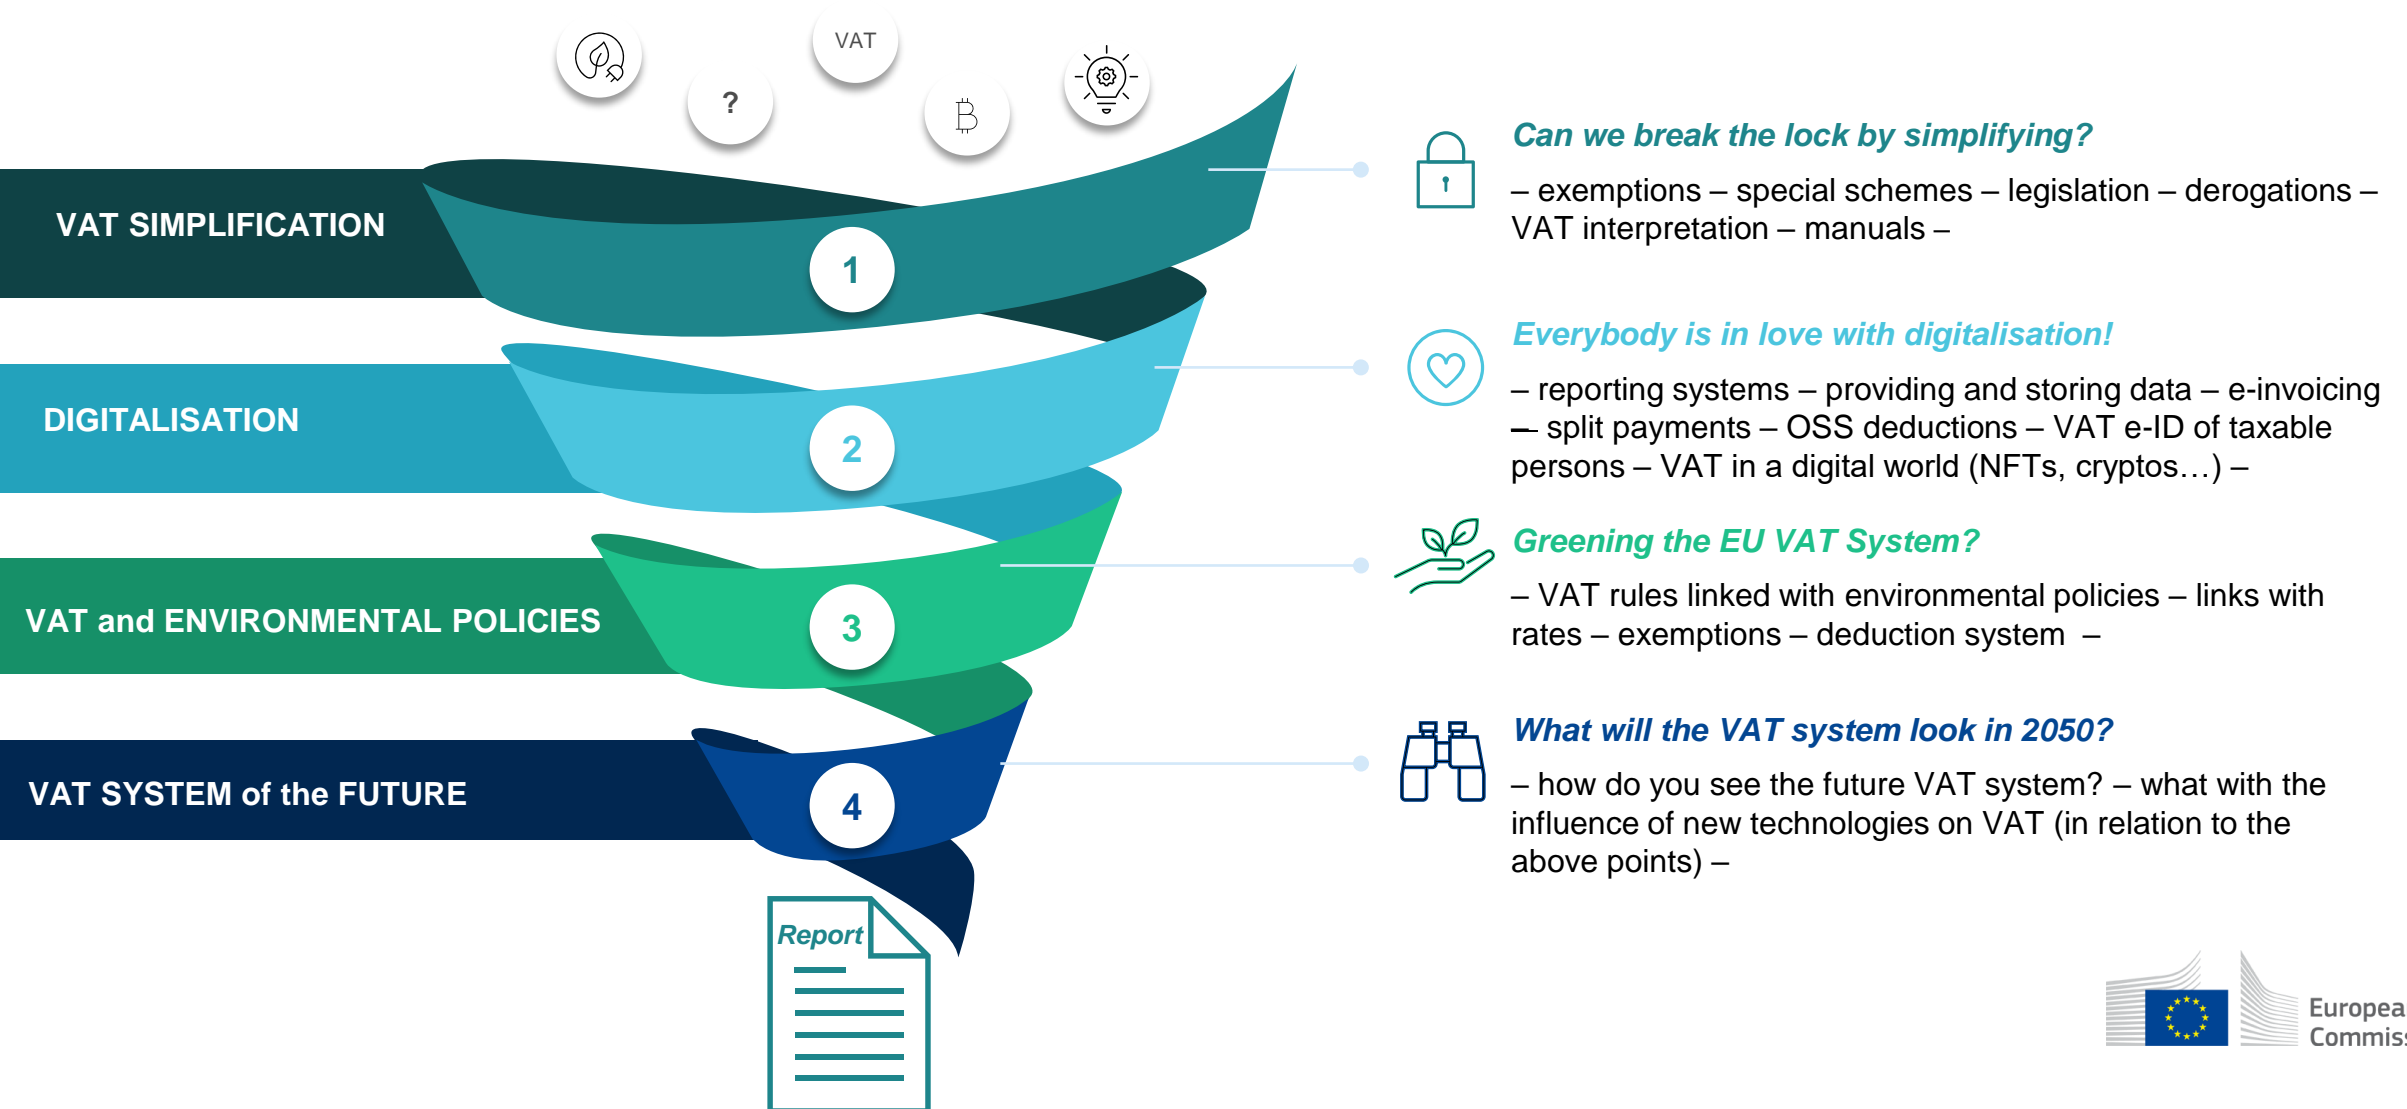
?

VAT

฿

VAT SIMPLIFICATION

1

DIGITALISATION

2

VAT and ENVIRONMENTAL POLICIES

3

VAT SYSTEM of the FUTURE

4

Report

Can we break the lock by simplifying?

– exemptions – special schemes – legislation – derogations – VAT interpretation – manuals –

Everybody is in love with digitalisation!

– reporting systems – providing and storing data – e-invoicing – split payments – OSS deductions – VAT e-ID of taxable persons – VAT in a digital world (NFTs, cryptos…) –

Greening the EU VAT System?

– VAT rules linked with environmental policies – links with rates – exemptions – deduction system –

What will the VAT system look in 2050?

– how do you see the future VAT system? – what with the influence of new technologies on VAT (in relation to the above points) –

Europea
Commis